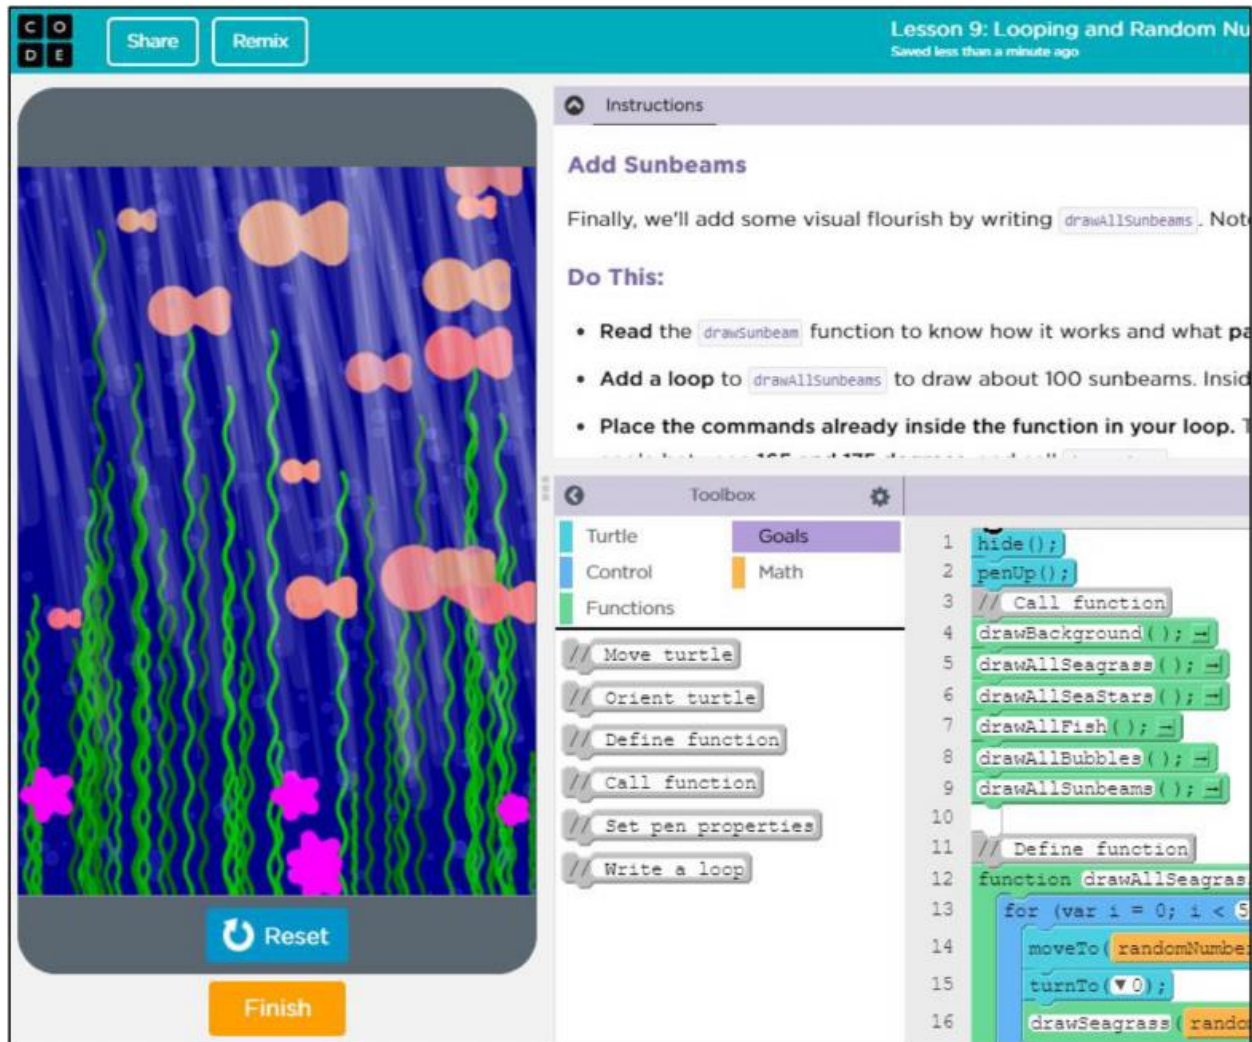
C O
D E

Share Remix

Lesson 9: Looping and Random Nu
Saved less than a minute ago

Instructions

Add Sunbeams

Finally, we'll add some visual flourish by writing drawAllSunbeams. Not

Do This:

• Read the drawSunbeam function to know how it works and what pa
• Add a loop to drawAllSunbeams to draw about 100 sunbeams. Insid
• Place the commands already inside the function in your loop. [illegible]

Toolbox

Turtle
Goals
Control
Math
Functions

// Move turtle
// Orient turtle
// Define function
// Call function
// Set pen properties
// Write a loop

1 hide();
2 penUp();
3 // Call function
4 drawBackground();
5 drawAllSeagrass();
6 drawAllSeaStars();
7 drawAllFish();
8 drawAllBubbles();
9 drawAllSunbeams();
10
11 // Define function
12 function drawAllSeagras
13 for (var i = 0; i < 5
14 moveTo( randomNumbe
15 turnTo(0);
16 drawSeagrass( rando

Reset

Finish